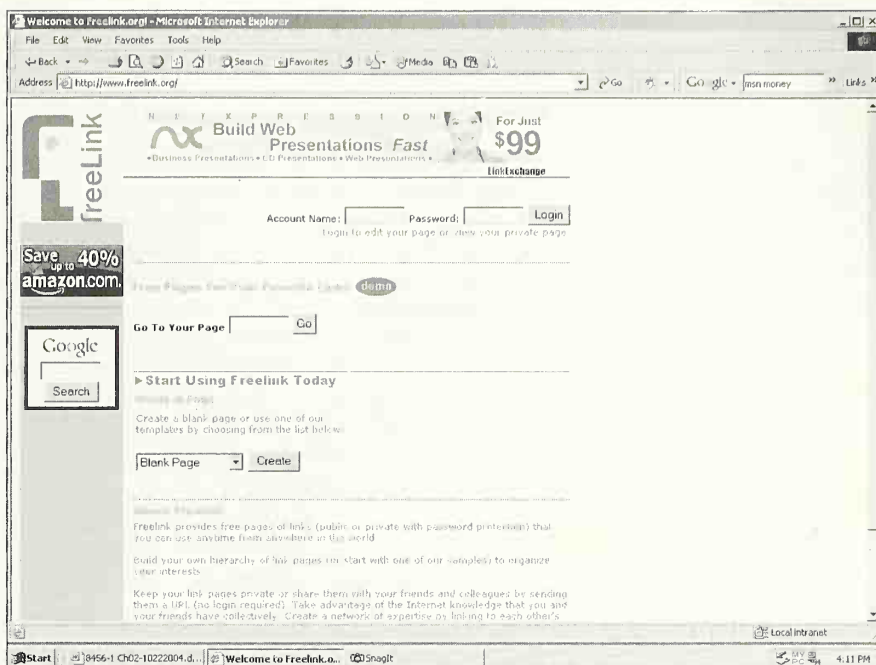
Welcome to Freelink.org! - Microsoft Internet Explorer

File Edit View Favorites Tools Help

Back Search Favorites Media

Address http://www.freelink.org/ Go Google msn money Links

freeLink

N E X P R E S S I O N
nx Build Web Presentations Fast
•Business Presentations • CD Presentations • Web Presentations •
For Just $99
LinkExchange

Account Name: Password: Login
Login to edit your page or view your private page

Save up to 40% amazon.com.

Free Pages For Your Favorite Links demo

Go To Your Page Go

Google
Search

▸Start Using Freelink Today

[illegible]

Create a blank page or use one of our templates by choosing from the list below

Blank Page Create

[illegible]

Freelink provides free pages of links (public or private with password protection) that you can use anytime from anywhere in the world

Build your own hierarchy of link pages (or start with one of our samples) to organize your interests

Keep your link pages private or share them with your friends and colleagues by sending them a URL (no login required). Take advantage of the Internet knowledge that you and your friends have collectively. Create a network of expertise by linking to each other's

Local intranet

Start 8456-1 Ch02-10222004.d... Welcome to Freelink.o... SnagIt 4:11 PM